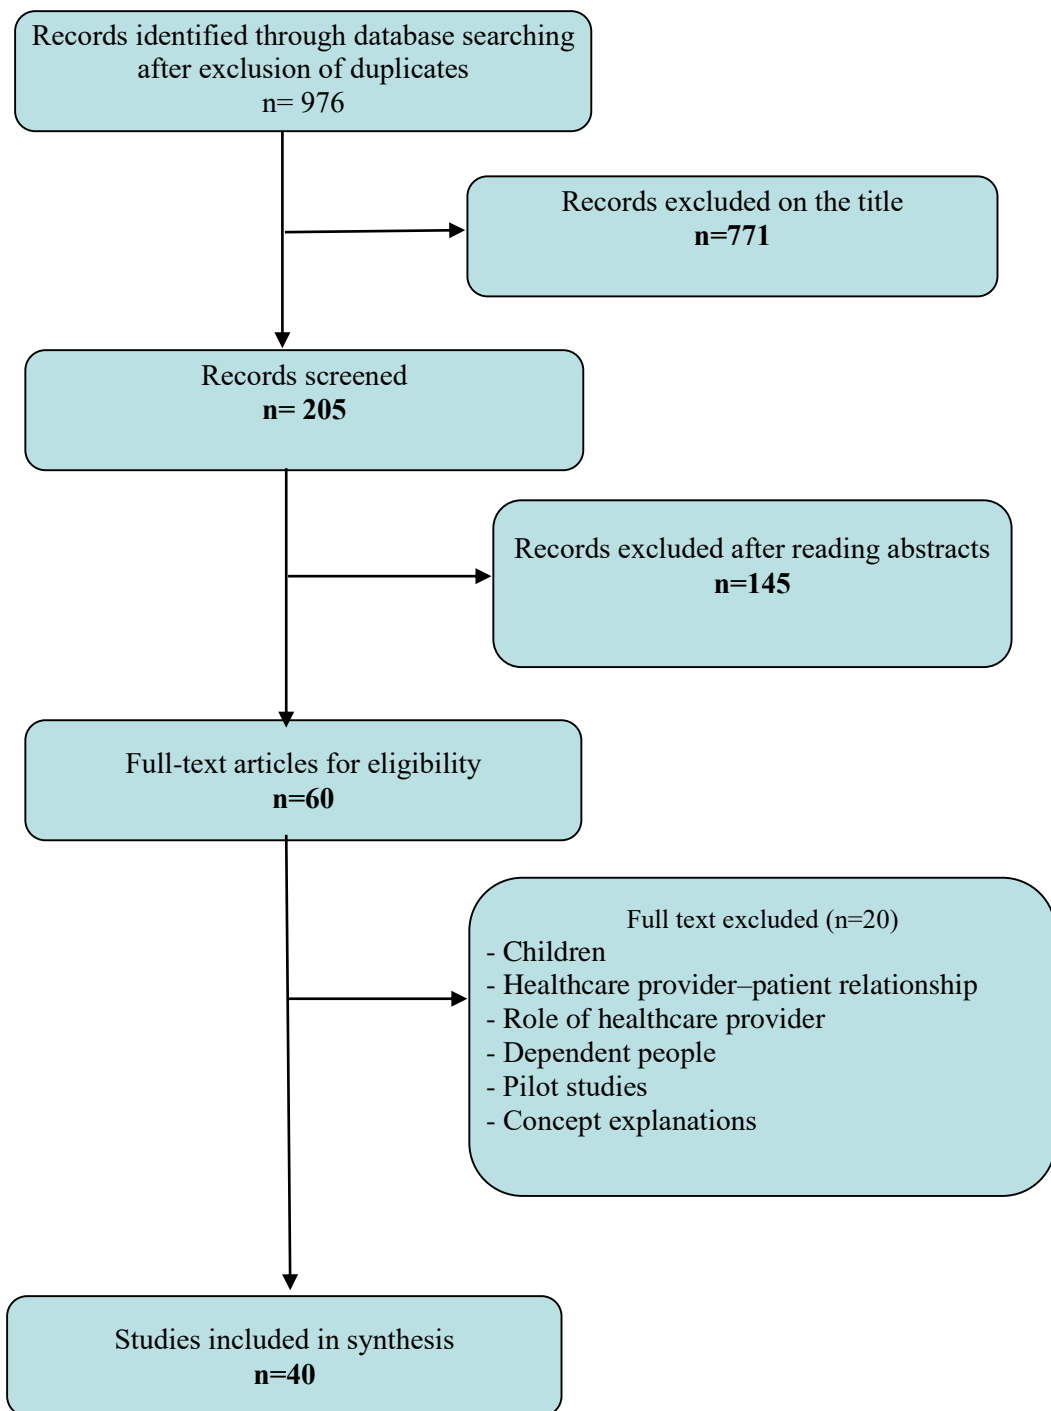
Records identified through database searching after exclusion of duplicates
n= 976

Records excluded on the title
n=771

Records screened
n= 205

Records excluded after reading abstracts
n=145

Full-text articles for eligibility
n=60

Full text excluded (n=20)
- Children
- Healthcare provider–patient relationship
- Role of healthcare provider
- Dependent people
- Pilot studies
- Concept explanations

Studies included in synthesis
n=40